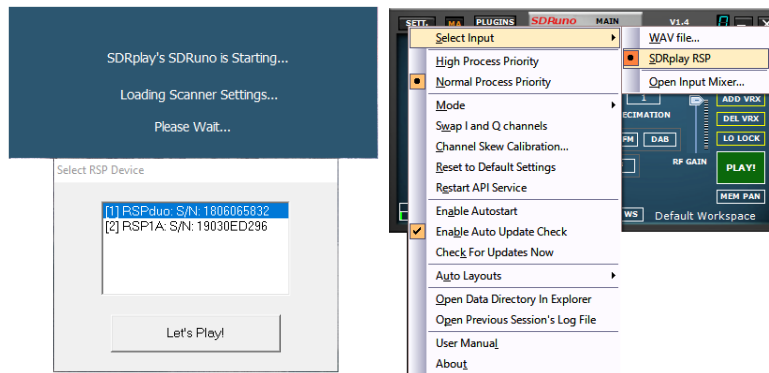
SDRplay's SDRuno is Starting...

Loading Scanner Settings...

Please Wait...

Select RSP Device

[1] RSPduo: S/N: 1806065832
[2] RSP1A: S/N: 19030ED296

Let's Play!

SETT. MA PLUGINS SDRuno MAIN V1.4

Select Input
High Process Priority
Normal Process Priority
Mode
Swap I and Q channels
Channel Skew Calibration...
Reset to Default Settings
Restart API Service
Enable Autostart
Enable Auto Update Check
Check For Updates Now
Auto Layouts
Open Data Directory In Explorer
Open Previous Session's Log File
User Manual
About

WAV file...
SDRplay RSP
Open Input Mixer...

ADD VRX
DEL VRX
LO LOCK
PLAY!
MEM PAN
ECIMATION
FM DAB
RF GAIN
WS Default Workspace